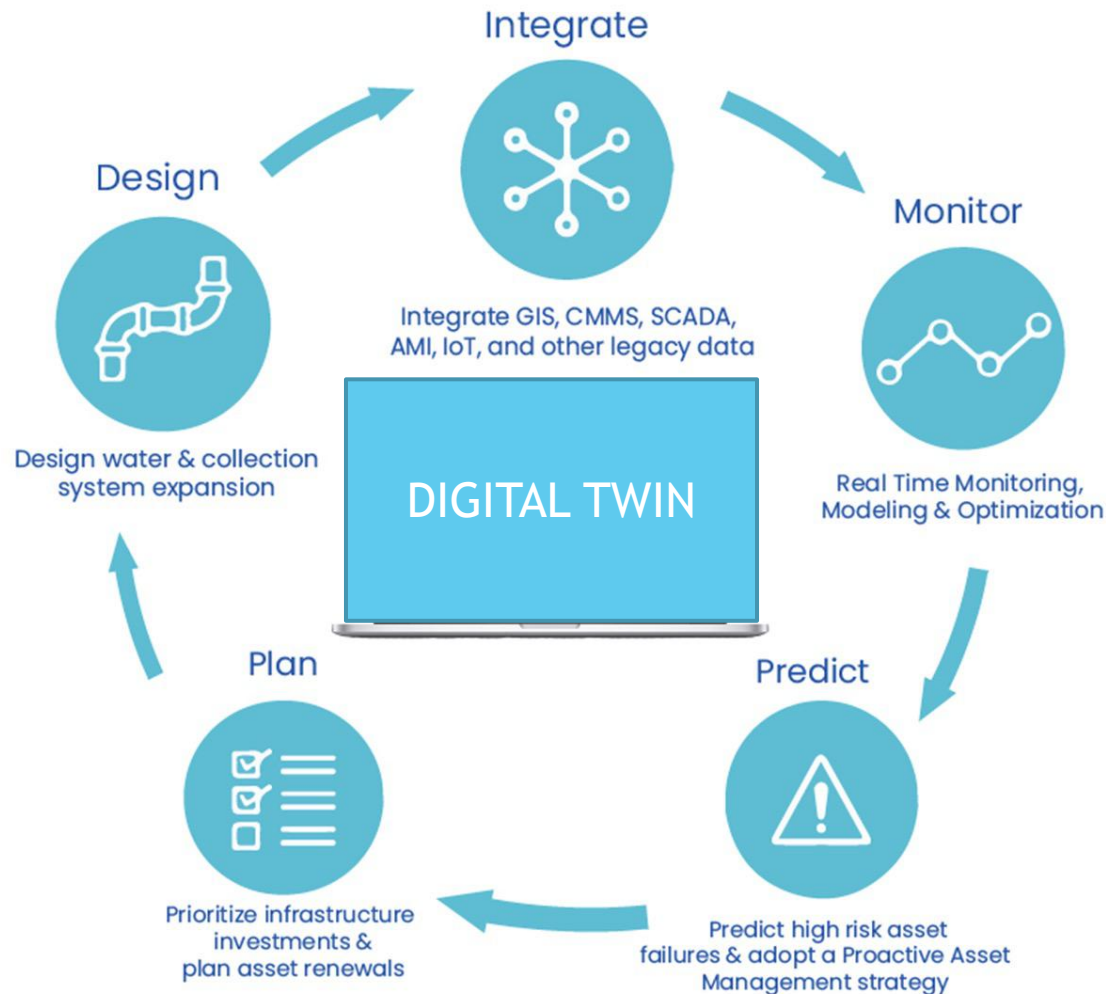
Integrate

Integrate GIS, CMMS, SCADA, AMI, IoT, and other legacy data

Monitor

Real Time Monitoring, Modeling & Optimization

Predict

Predict high risk asset failures & adopt a Proactive Asset Management strategy

Plan

Prioritize infrastructure investments & plan asset renewals

Design

Design water & collection system expansion

DIGITAL TWIN